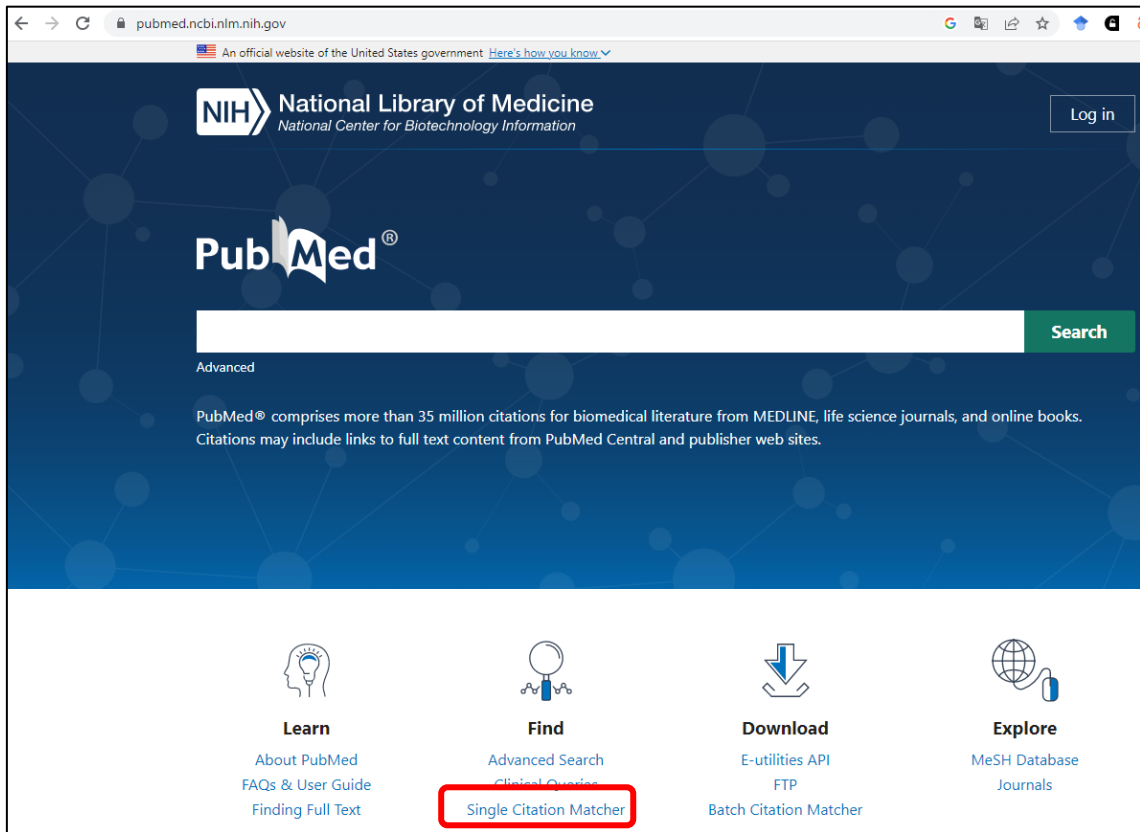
pubmed.ncbi.nlm.nih.gov

An official website of the United States government Here's how you know

NIH National Library of Medicine
National Center for Biotechnology Information

Log in

PubMed®

Search

Advanced

PubMed® comprises more than 35 million citations for biomedical literature from MEDLINE, life science journals, and online books. Citations may include links to full text content from PubMed Central and publisher web sites.

Learn
About PubMed
FAQs & User Guide
Finding Full Text

Find
Advanced Search
Clinical Queries
Single Citation Matcher

Download
E-utilities API
FTP
Batch Citation Matcher

Explore
MeSH Database
Journals